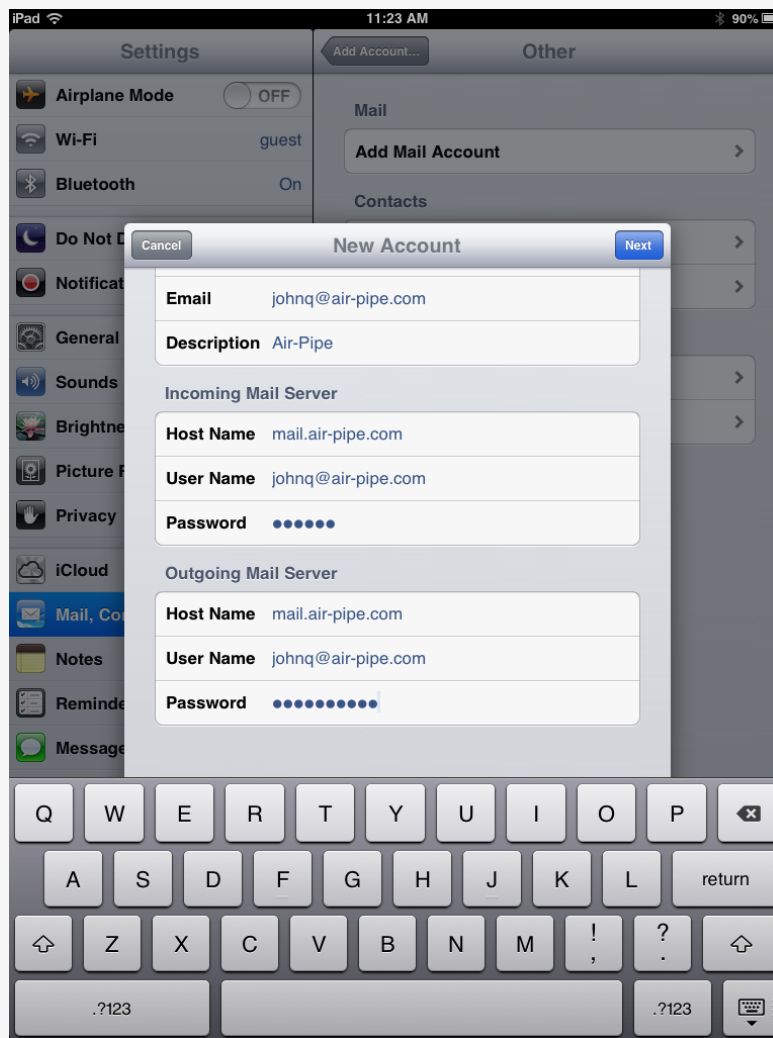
iPad 11:23 AM 90%

Settings

Airplane Mode OFF

Wi-Fi guest

Bluetooth On

Do Not D

Notificat

General

Sounds

Brightne

Picture F

Privacy

iCloud

Mail, Co

Notes

Reminde

Message

Add Account... Other

Mail

Add Mail Account

Contacts

Cancel New Account Next

Email johnq@air-pipe.com

Description Air-Pipe

Incoming Mail Server

Host Name mail.air-pipe.com

User Name johnq@air-pipe.com

Password ••••••

Outgoing Mail Server

Host Name mail.air-pipe.com

User Name johnq@air-pipe.com

Password ••••••••••

Q W E R T Y U I O P

A S D F G H J K L return

Z X C V B N M ! , ? .

.?123 .?123